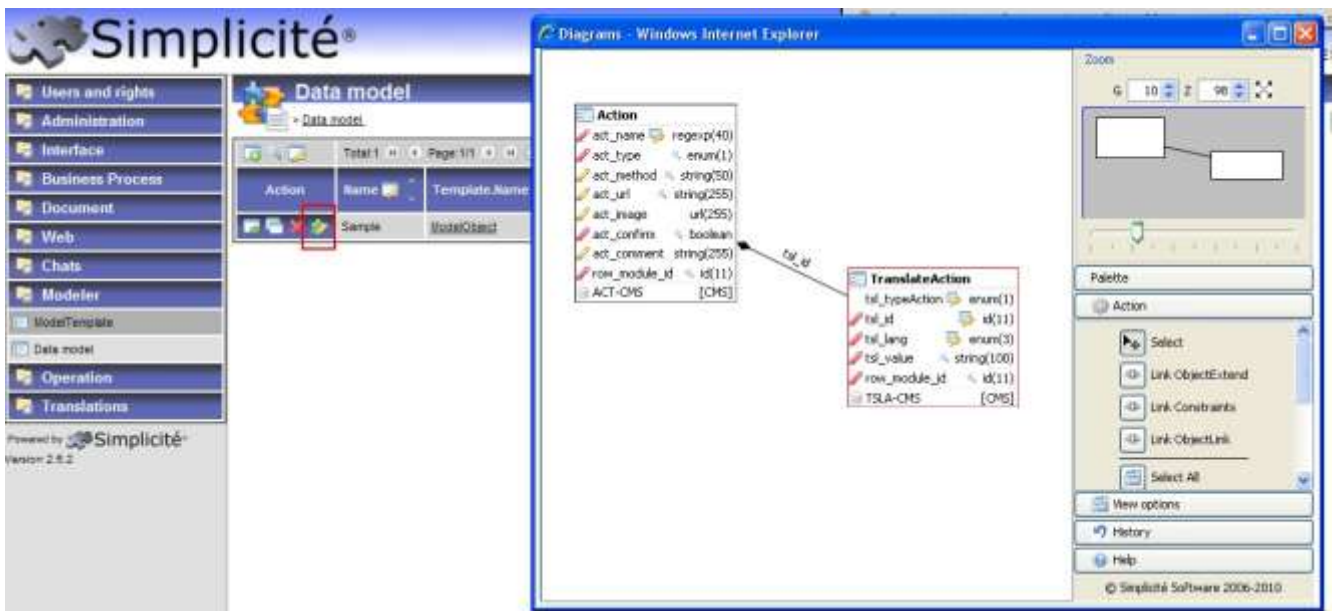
Simplicité®

Users and rights
Administration
Interface
Business Process
Document
Web
Chats
Modeler
ModelTemplate
Data model
Operation
Translations

Powered by Simplicité
Version 2.6.2

Data model
» Data model

Total 1 Page 1/1

| Action | Name | Template Name |
|---|---|---|
| | Sample | ModelObject |

Diagrams - Windows Internet Explorer

Action
act_name regexp(40)
act_type enum(1)
act_method string(50)
act_url string(255)
act_image url(255)
act_confirm boolean
act_comment string(255)
row_module_id id(11)
ACT-CMS [CMS]

tsl_id

TranslateAction
tsl_typeAction enum(1)
tsl_id id(11)
tsl_lang enum(3)
tsl_value string(100)
row_module_id id(11)
TSLA-CMS [CMS]

Zoom
G 10 Z 98

Palette
Action
Select
Link ObjectExtend
Link Constraints
Link ObjectLink
Select All
View options
History
Help
© Simplicité Software 2006-2010